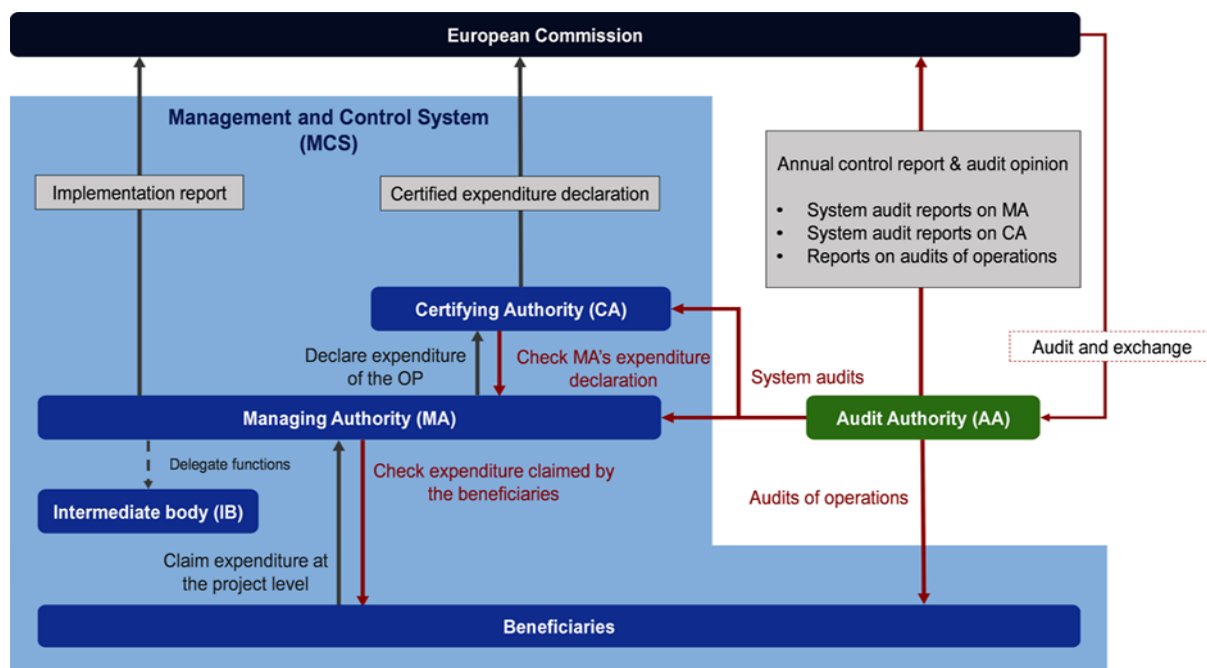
European Commission

Management and Control System (MCS)

Implementation report

Certified expenditure declaration

Annual control report & audit opinion

- System audit reports on MA
- System audit reports on CA
- Reports on audits of operations

Certifying Authority (CA)

Declare expenditure of the OP

Check MA's expenditure declaration

System audits

Audit and exchange

Managing Authority (MA)

Audit Authority (AA)

Delegate functions

Check expenditure claimed by the beneficiaries

Intermediate body (IB)

Audits of operations

Claim expenditure at the project level

Beneficiaries